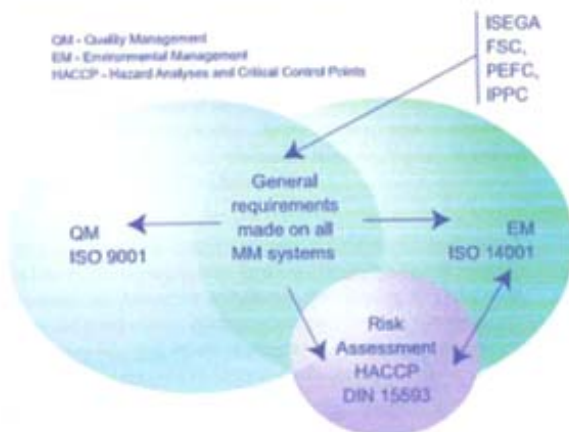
QM - Quality Management
EM - Environmental Management
HACCP - Hazard Analyses and Critical Control Points

ISEGA
FSC,
PEFC,
IPPC

General requirements made on all MM systems

QM
ISO 9001

EM
ISO 14001

Risk Assessment
HACCP
DIN 15593